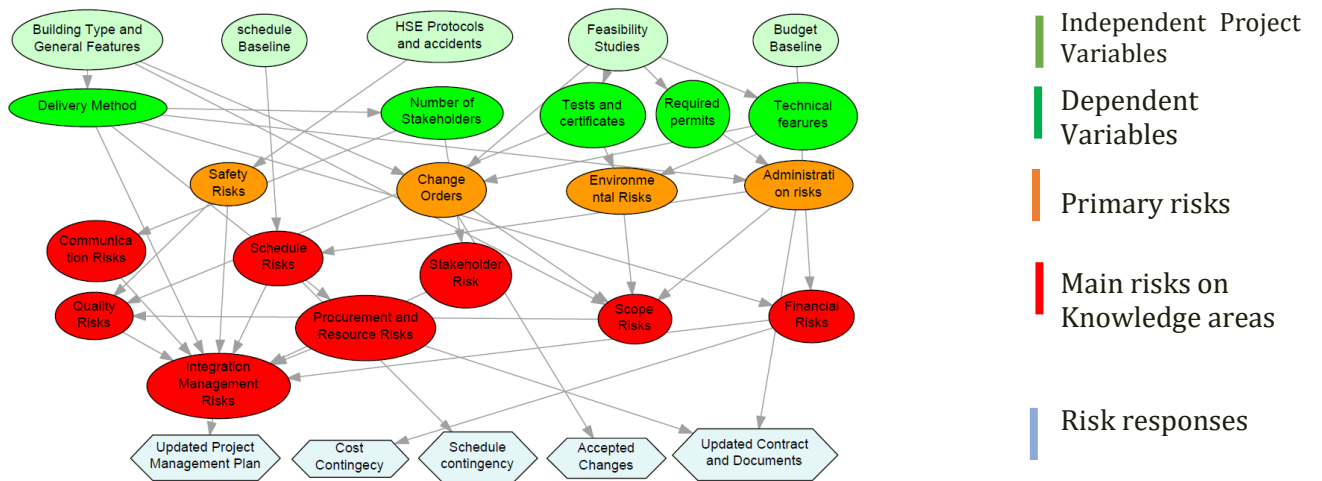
Building Type and General Features

schedule Baseline

HSE Protocols and accidents

Feasibility Studies

Budget Baseline

Delivery Method

Number of Stakeholders

Tests and certificates

Required permits

Technical fearures

Safety Risks

Change Orders

Environmental Risks

Administration risks

Communication Risks

Schedule Risks

Stakeholder Risk

Quality Risks

Procurement and Resource Risks

Scope Risks

Financial Risks

Integration Management Risks

Updated Project Management Plan

Cost Contingecy

Schedule contingency

Accepted Changes

Updated Contract and Documents

Independent Project Variables

Dependent Variables

Primary risks

Main risks on Knowledge areas

Risk responses